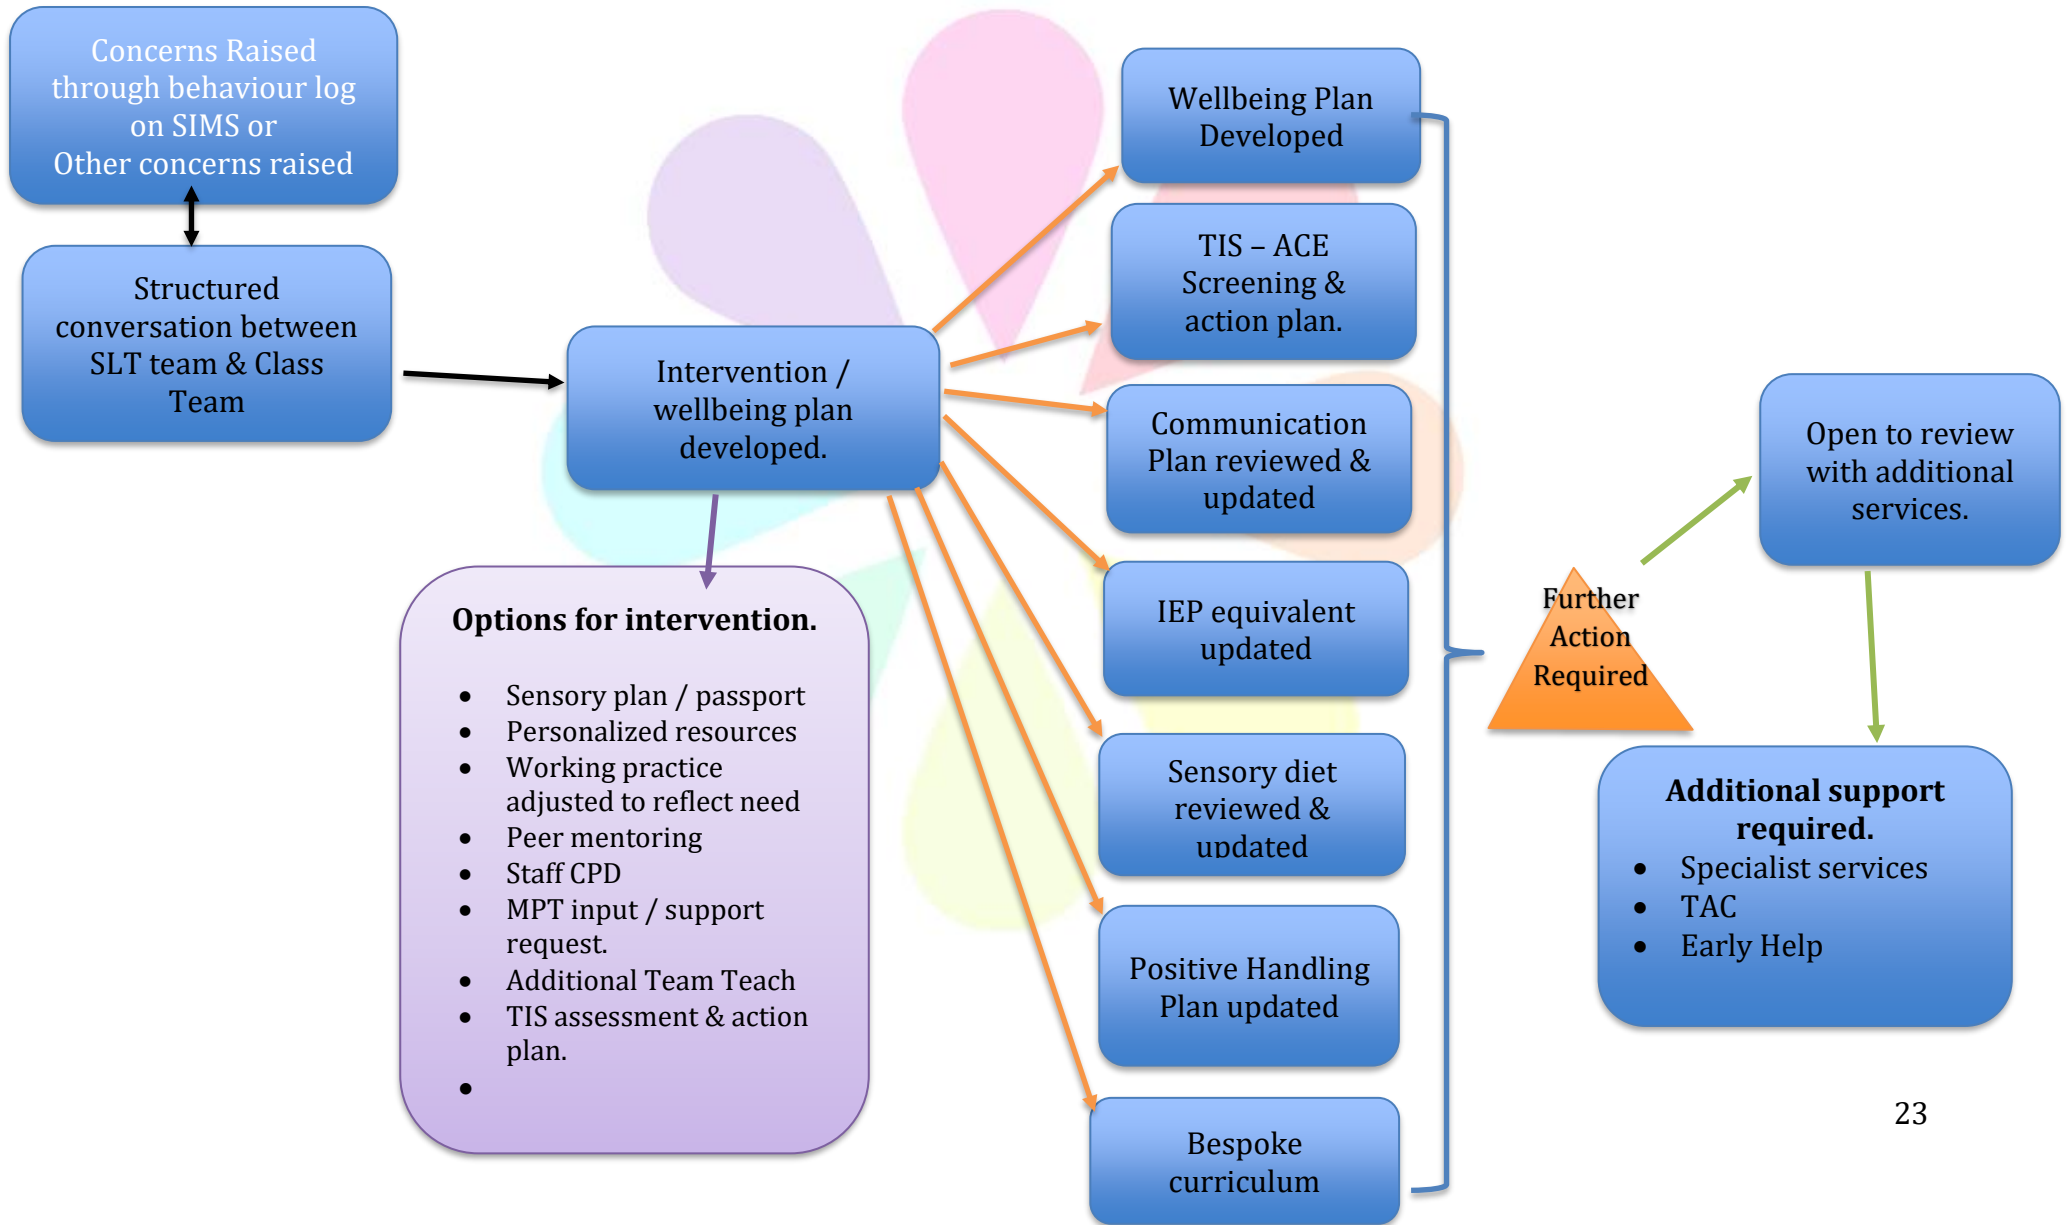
Concerns Raised through behaviour log on SIMS or Other concerns raised

Structured conversation between SLT team & Class Team

Intervention / wellbeing plan developed.

Options for intervention.

- Sensory plan / passport
- Personalized resources
- Working practice adjusted to reflect need
- Peer mentoring
- Staff CPD
- MPT input / support request.
- Additional Team Teach
- TIS assessment & action plan.
-

Wellbeing Plan Developed

TIS – ACE Screening & action plan.

Communication Plan reviewed & updated

IEP equivalent updated

Sensory diet reviewed & updated

Positive Handling Plan updated

Bespoke curriculum

Further Action Required

Open to review with additional services.

Additional support required.
- Specialist services
- TAC
- Early Help

23